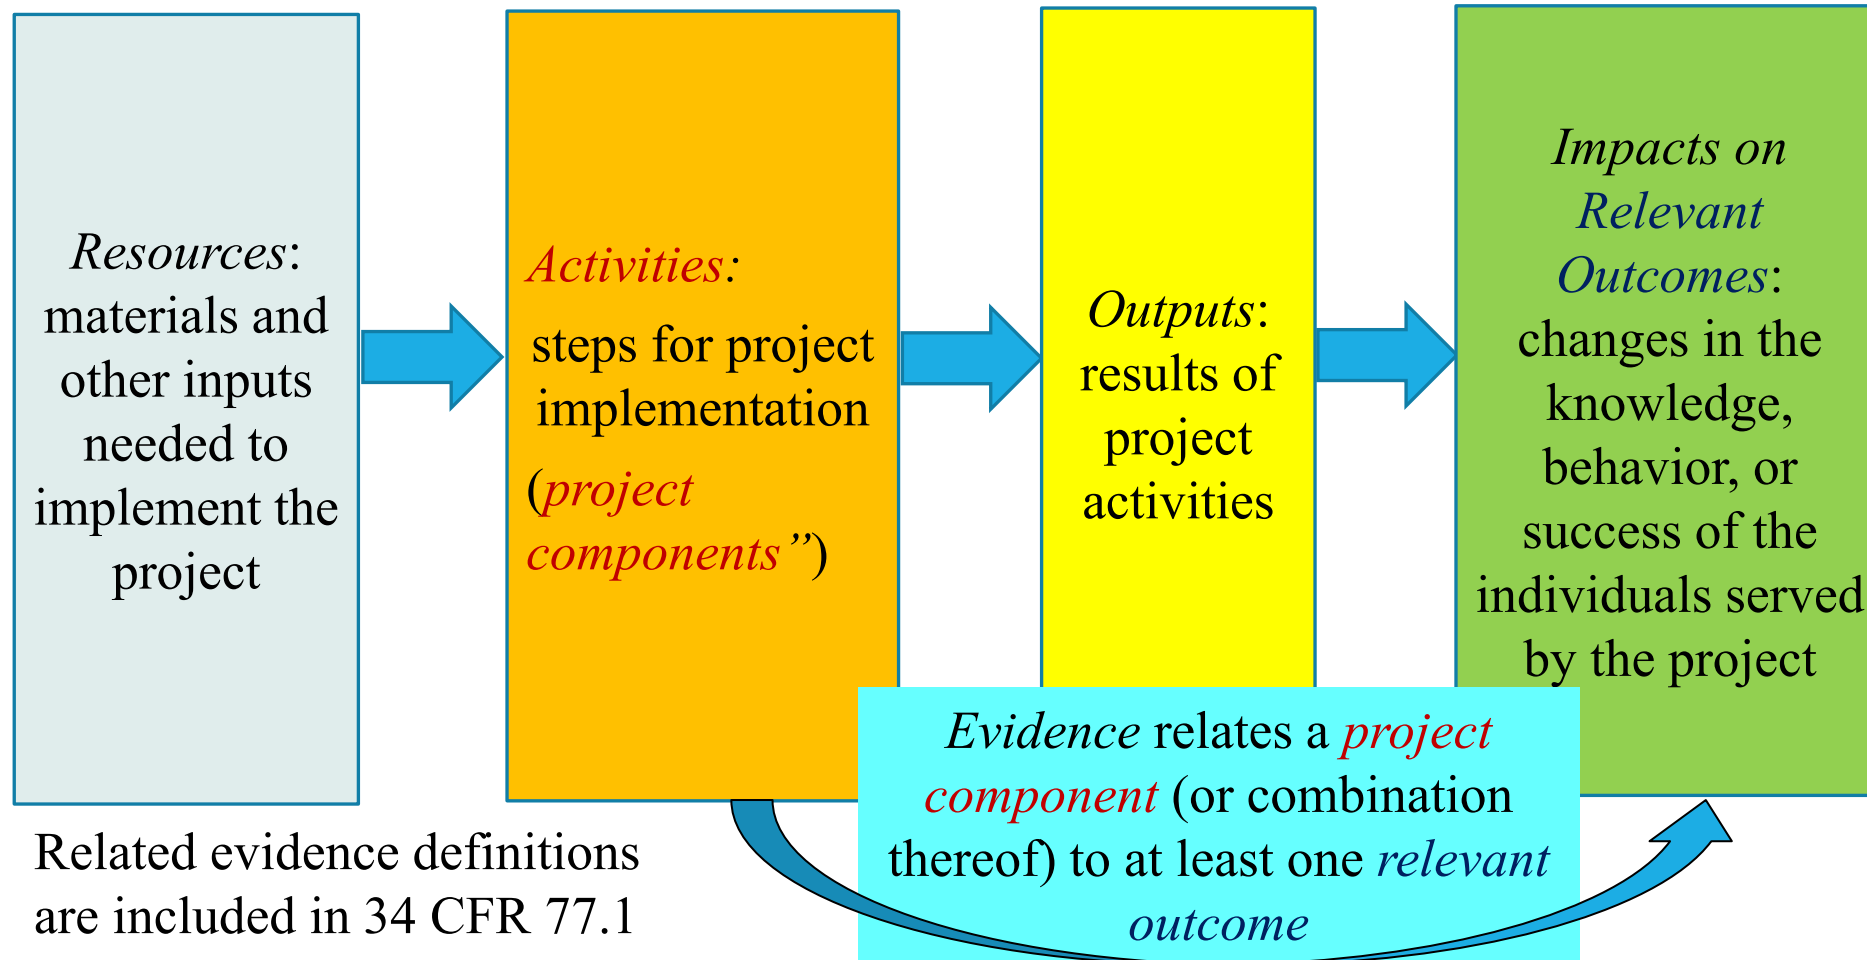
Resources: materials and other inputs needed to implement the project

Activities: steps for project implementation (project components”)

Outputs: results of project activities

Impacts on Relevant Outcomes: changes in the knowledge, behavior, or success of the individuals served by the project

Evidence relates a project component (or combination thereof) to at least one relevant outcome

Related evidence definitions are included in 34 CFR 77.1